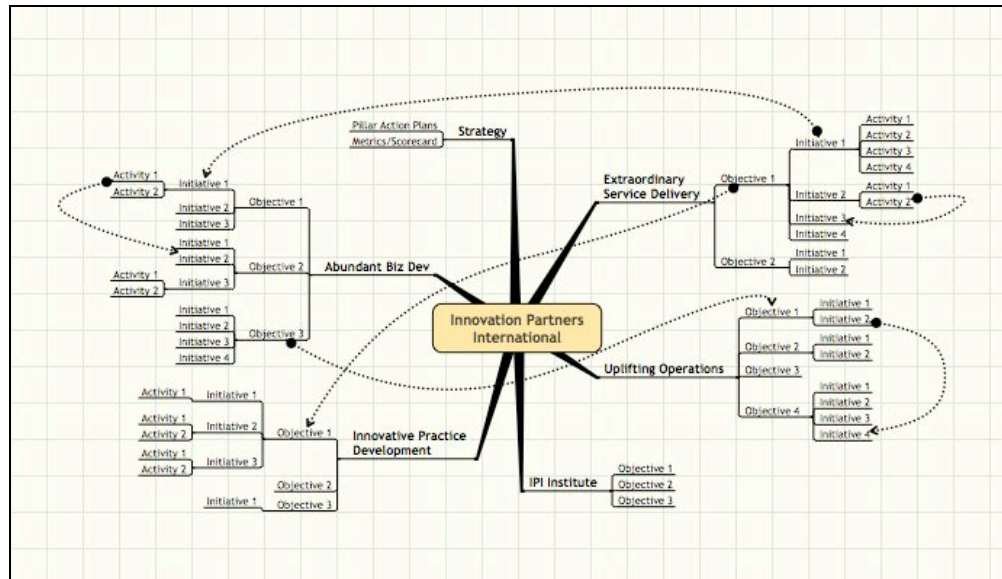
Innovation Partners International

Strategy
Pillar Action Plans
Metrics/Scorecard

Extraordinary Service Delivery
Objective 1
Initiative 1
Activity 1
Activity 2
Activity 3
Activity 4
Initiative 2
Activity 1
Activity 2
Initiative 3
Initiative 4
Objective 2
Initiative 1
Initiative 2

Abundant Biz Dev
Objective 1
Initiative 1
Activity 1
Activity 2
Initiative 2
Initiative 3
Objective 2
Initiative 1
Initiative 2
Initiative 3
Activity 1
Activity 2
Objective 3
Initiative 1
Initiative 2
Initiative 3
Initiative 4

Uplifting Operations
Objective 1
Initiative 1
Initiative 2
Objective 2
Initiative 1
Initiative 2
Objective 3
Objective 4
Initiative 1
Initiative 2
Initiative 3
Initiative 4

Innovative Practice Development
Objective 1
Initiative 1
Activity 1
Activity 2
Initiative 2
Activity 1
Activity 2
Initiative 3
Activity 1
Activity 2
Objective 2
Objective 3
Initiative 1

IPI Institute
Objective 1
Objective 2
Objective 3